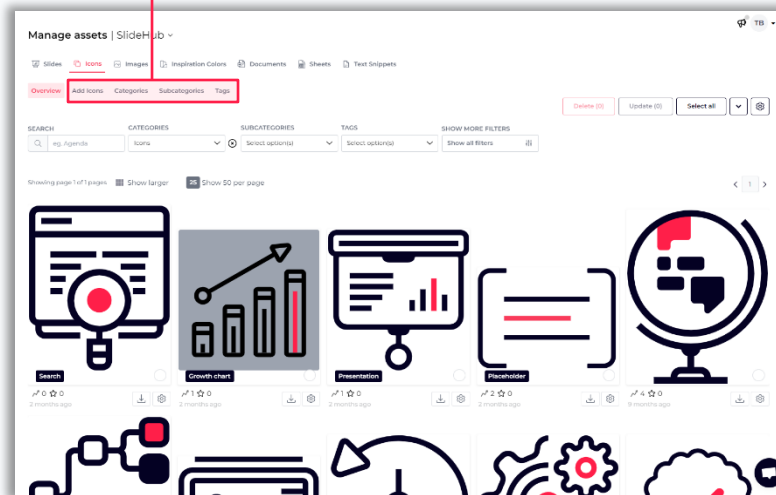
Manage assets | SlideHub

TB

Slides Icons Images Inspiration Colors Documents Sheets Text Snippets

Overview Add Icons Categories Subcategories Tags

Delete (0) Update (0) Select all

SEARCH
eg. Agenda

CATEGORIES
Icons

SUBCATEGORIES
Select option(s)

TAGS
Select option(s)

SHOW MORE FILTERS
Show all filters

Showing page 1 of 1 pages Show larger 25 Show 50 per page

1

Search
0 0
2 months ago

Growth chart
1 0
2 months ago

Presentation
1 0
2 months ago

Placeholder
2 0
2 months ago

4 0
6 months ago